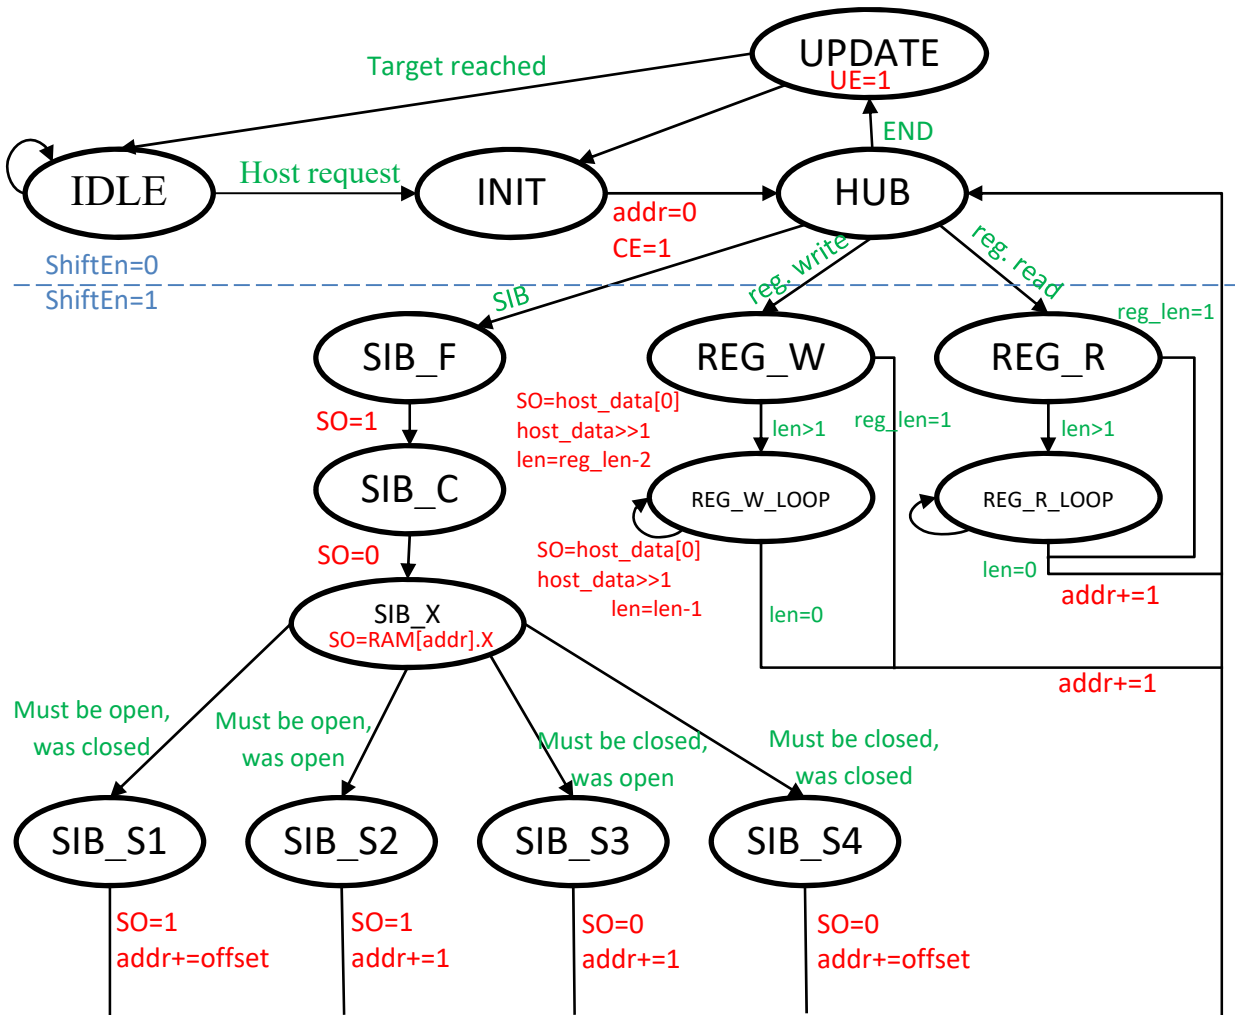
UPDATE
UE=1
Target reached
END
IDLE
Host request
INIT
HUB
addr=0
CE=1
ShiftEn=0
ShiftEn=1
SIB
reg. write
reg. read
reg_len=1
SIB_F
REG_W
REG_R
SO=1
SO=host_data[0]
host_data>>1
len=reg_len-2
len>1
reg_len=1
len>1
SIB_C
REG_W_LOOP
REG_R_LOOP
SO=0
SO=host_data[0]
host_data>>1
len=len-1
len=0
addr+=1
SIB_X
SO=RAM[addr].X
len=0
addr+=1
Must be open, was closed
Must be open, was open
Must be closed, was open
Must be closed, was closed
SIB_S1
SIB_S2
SIB_S3
SIB_S4
SO=1
addr+=offset
SO=1
addr+=1
SO=0
addr+=1
SO=0
addr+=offset